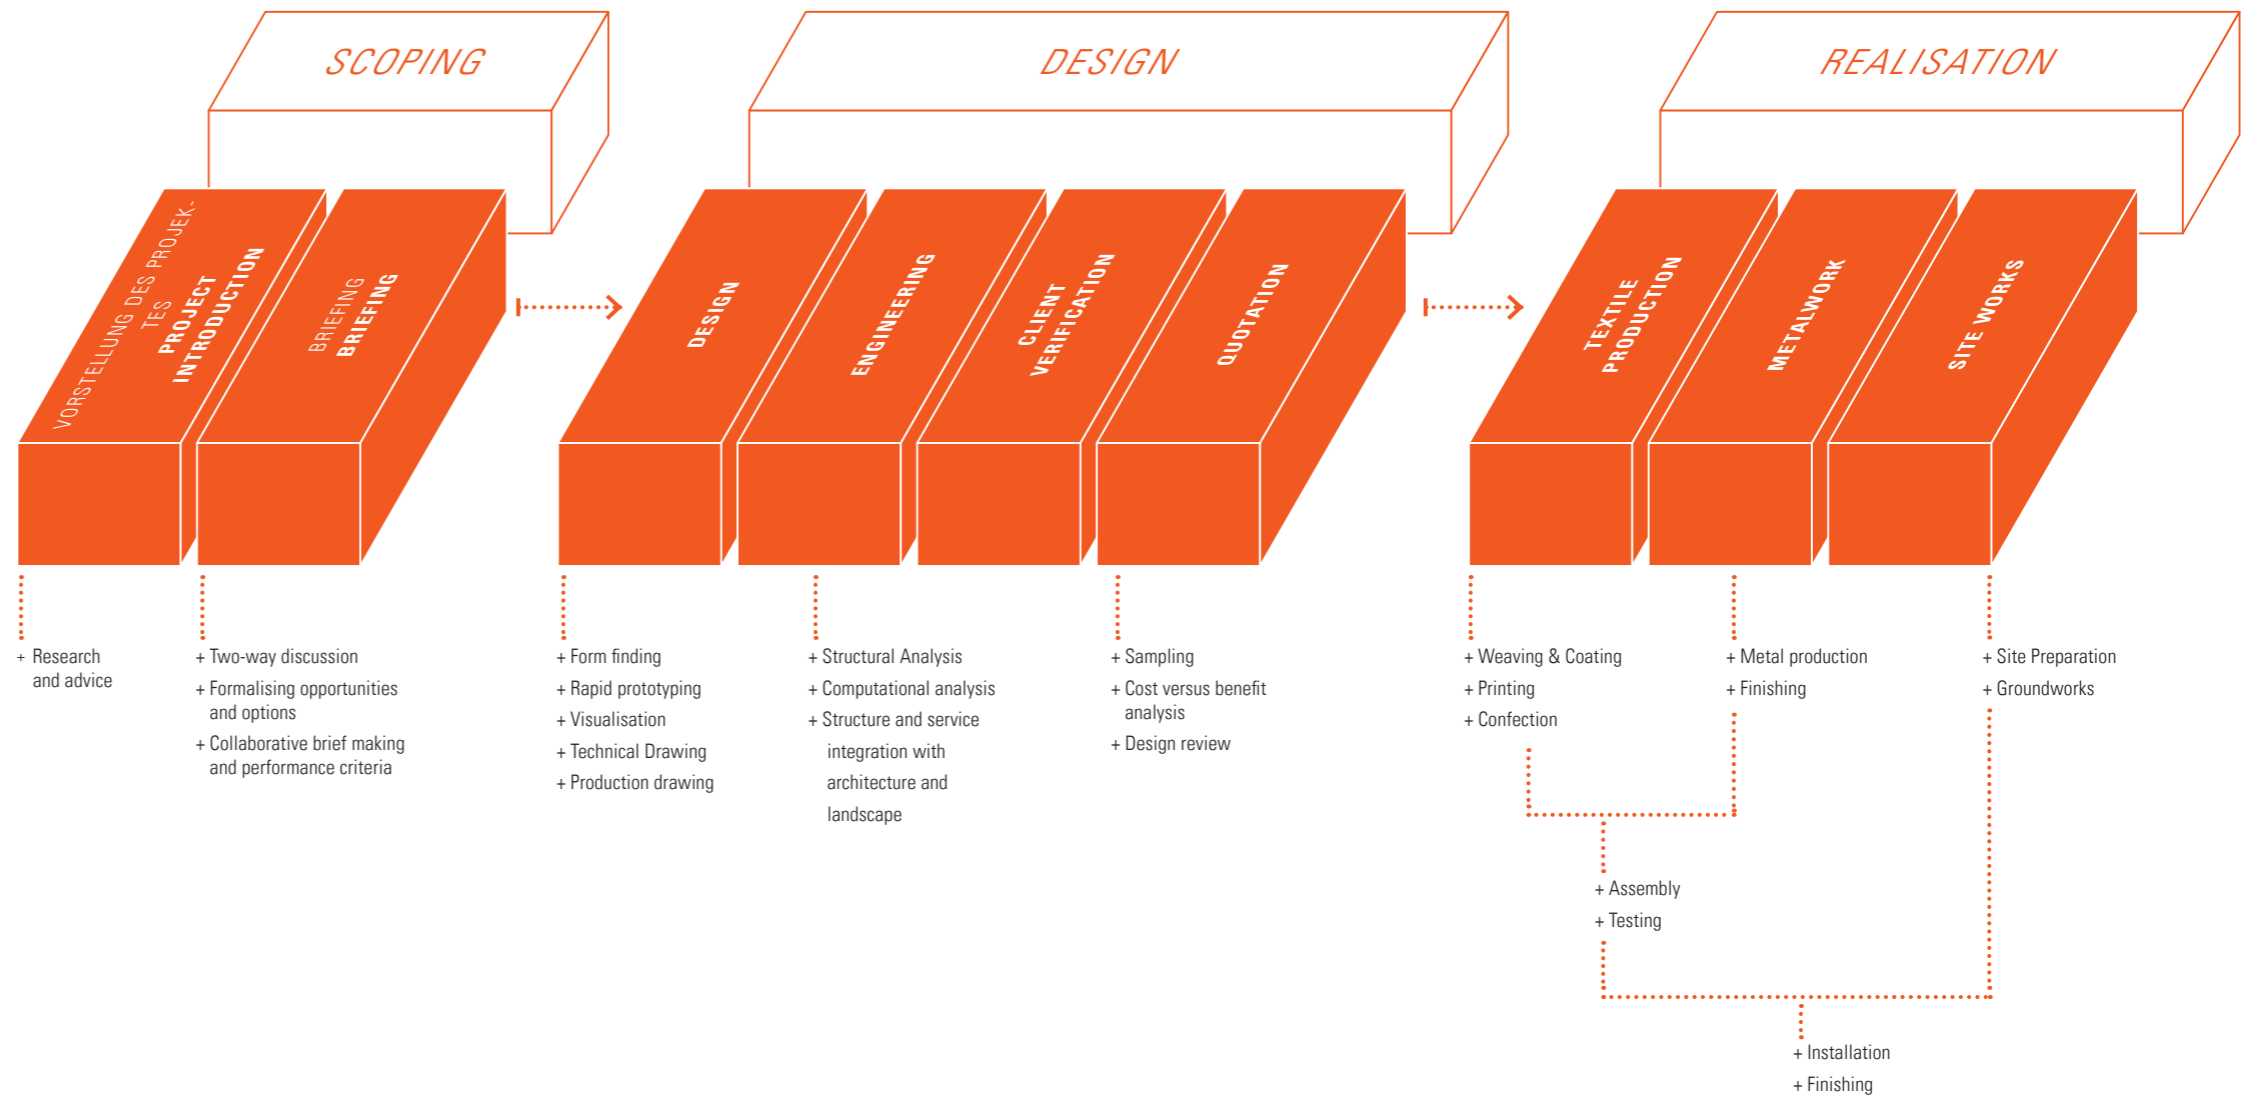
SCOPING

DESIGN

REALISATION

VORSTELLUNG DES PROJEKTES
PROJECT INTRODUCTION

BRIEFING
BRIEFING

DESIGN

ENGINEERING

CLIENT VERIFICATION

QUOTATION

TEXTILE PRODUCTION

METALWORK

SITE WORKS

+ Research and advice

+ Two-way discussion
+ Formalising opportunities and options
+ Collaborative brief making and performance criteria

+ Form finding
+ Rapid prototyping
+ Visualisation
+ Technical Drawing
+ Production drawing

+ Structural Analysis
+ Computational analysis
+ Structure and service integration with architecture and landscape

+ Sampling
+ Cost versus benefit analysis
+ Design review

+ Weaving & Coating
+ Printing
+ Confection

+ Metal production
+ Finishing

+ Site Preparation
+ Groundworks

+ Assembly
+ Testing

+ Installation
+ Finishing